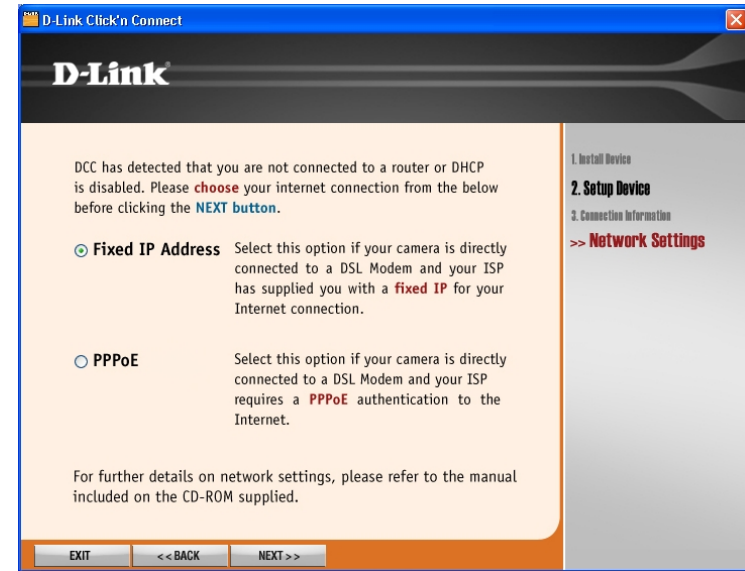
D-Link Click'n Connect

D-Link

DCC has detected that you are not connected to a router or DHCP is disabled. Please choose your internet connection from the below before clicking the NEXT button.

Fixed IP Address Select this option if your camera is directly connected to a DSL Modem and your ISP has supplied you with a fixed IP for your Internet connection.

PPPoE Select this option if your camera is directly connected to a DSL Modem and your ISP requires a PPPoE authentication to the Internet.

For further details on network settings, please refer to the manual included on the CD-ROM supplied.

1. Install Device
2. Setup Device
3. Connection Information
>> Network Settings

EXIT
<< BACK
NEXT >>